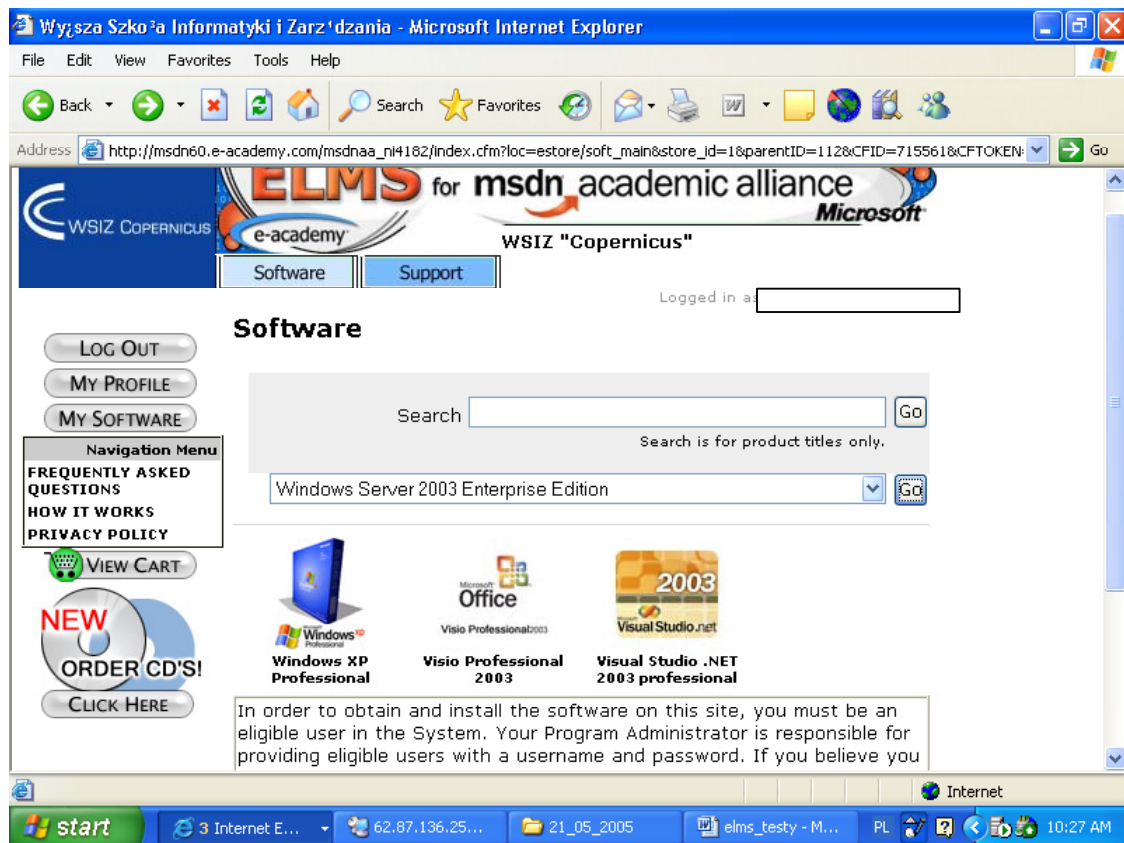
Wyższa Szko³a Informatyki i Zarz¹dzania - Microsoft Internet Explorer

File Edit View Favorites Tools Help

Back Search Favorites

Address http://msdn60.e-academy.com/msdnaa_ni4182/index.cfm?loc=estore/soft_main&store_id=1&parentID=112&CFID=715561&CFTOKEN Go

WSIZ COPERNICUS

ELMS for msdn academic alliance Microsoft

e-academy

WSIZ "Copernicus"

Software Support

Logged in as

LOG OUT

MY PROFILE

MY SOFTWARE

Navigation Menu

FREQUENTLY ASKED QUESTIONS

HOW IT WORKS

PRIVACY POLICY

VIEW CART

NEW ORDER CD'S!

CLICK HERE

Software

Search Go

Search is for product titles only.

Windows Server 2003 Enterprise Edition Go

Windows XP Professional

Microsoft Office Visio Professional 2003

2003 Visual Studio .net

Windows XP Professional

Visio Professional 2003

Visual Studio .NET 2003 professional

In order to obtain and install the software on this site, you must be an eligible user in the System. Your Program Administrator is responsible for providing eligible users with a username and password. If you believe you

Internet

start 3 Internet E... 62.87.136.25... 21_05_2005 elms_testy - M... PL 10:27 AM